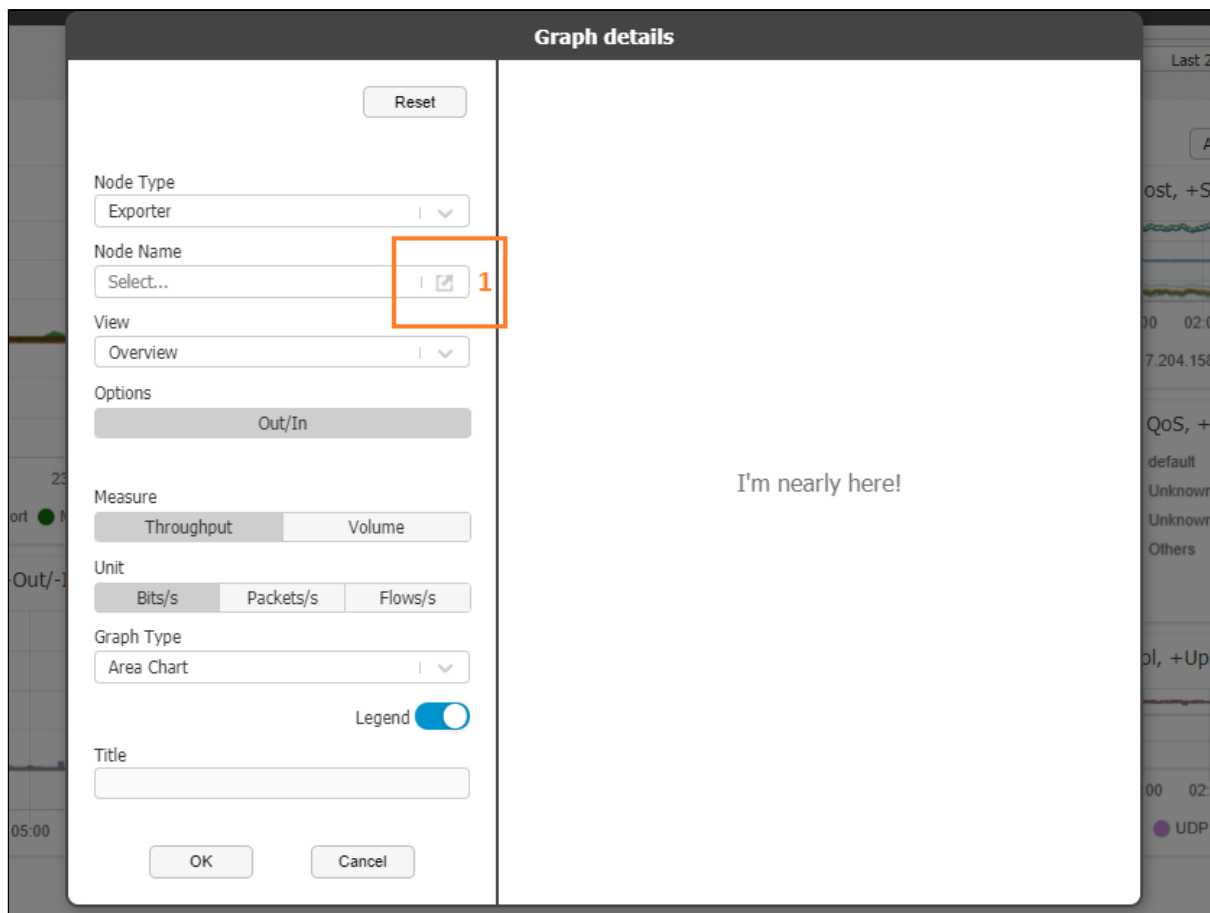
Graph details

Reset

Node Type
Exporter

Node Name
Select...

1

View
Overview

Options
Out/In

Measure
Throughput | Volume

Unit
Bits/s | Packets/s | Flows/s

Graph Type
Area Chart

Legend

Title

OK

Cancel

I'm nearly here!

Last 2

ost, +S

00 02:

7.204.158

QoS, +

default

Unknown

Unknown

Others

ol, +Up

00 02:

UDP

23

ort

-Out/-I

05:00